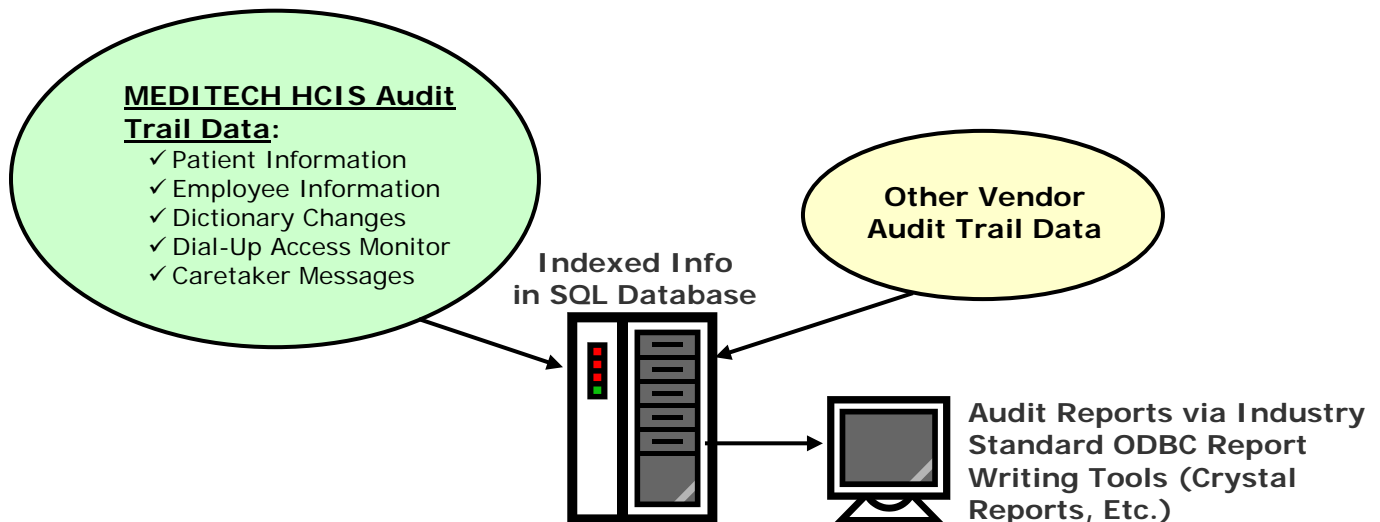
MEDITECH HCIS Audit Trail Data:
✓Patient Information
✓Employee Information
✓Dictionary Changes
✓Dial-Up Access Monitor
✓Caretaker Messages

Other Vendor Audit Trail Data

Indexed Info in SQL Database

Audit Reports via Industry Standard ODBC Report Writing Tools (Crystal Reports, Etc.)